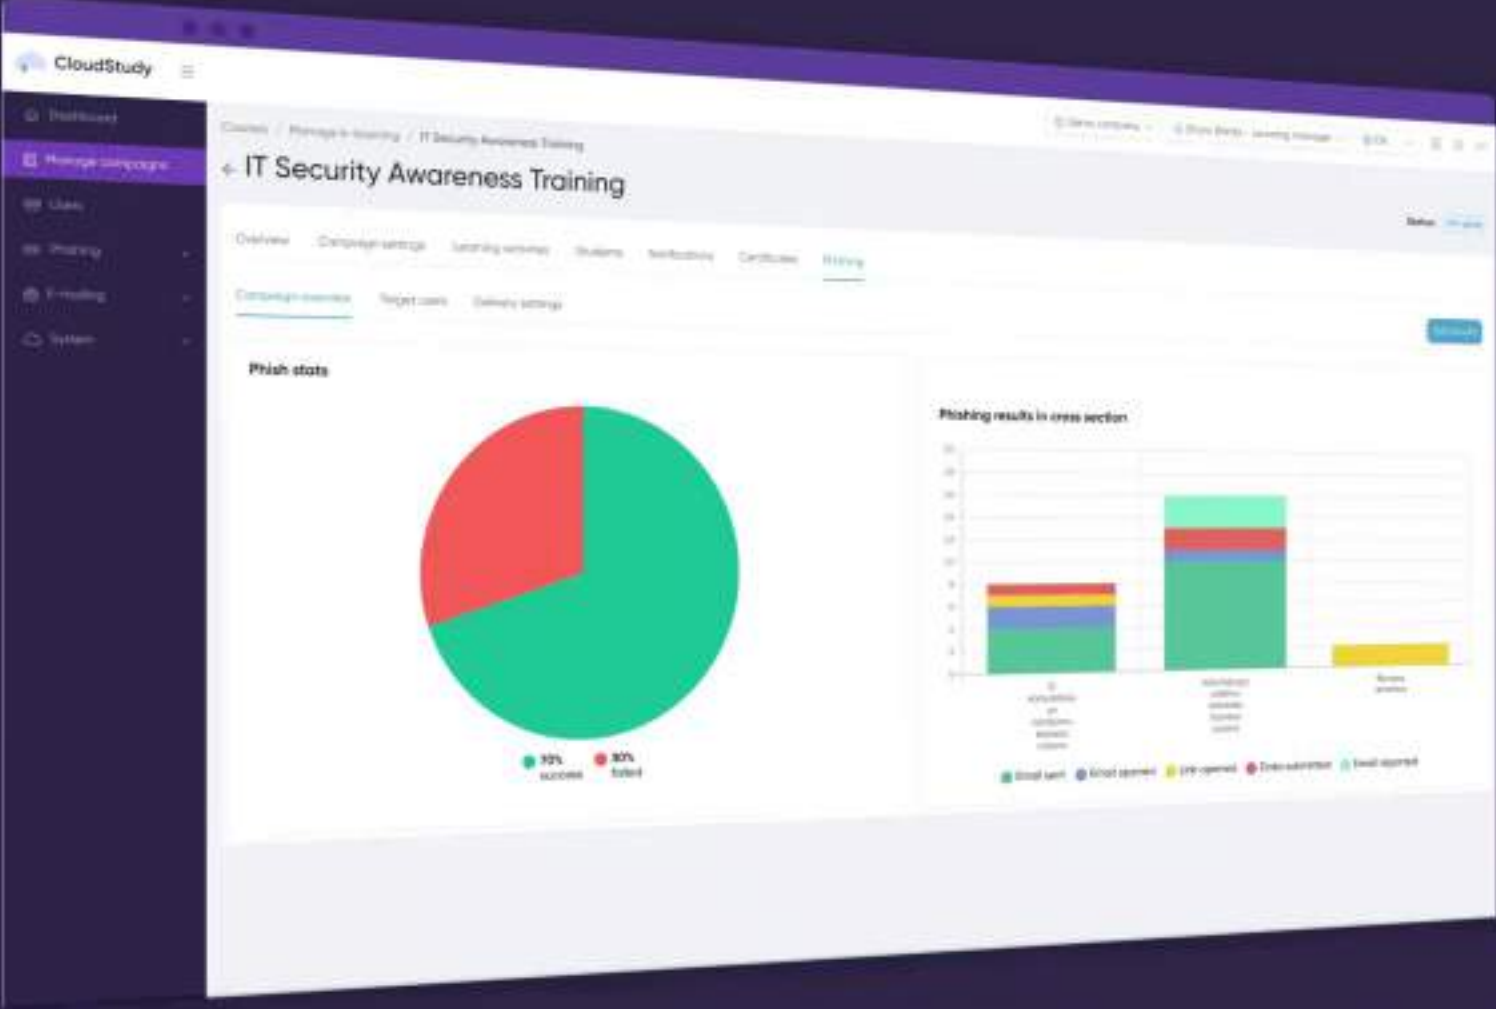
CloudStudy

Dashboard
Manage campaigns
Users
Phishing
E-mailing
System

Courses / Manage e-learning / IT Security Awareness Training

← IT Security Awareness Training

Status

Overview
Campaign settings
Learning activities
Students
Notifications
Certificates
Phishing

Campaign overview
Target users
Delivery settings

Phish stats

70% success
30% failed

Phishing results in cross section

Email sent
Email opened
Link opened
Data submitted
Email reported